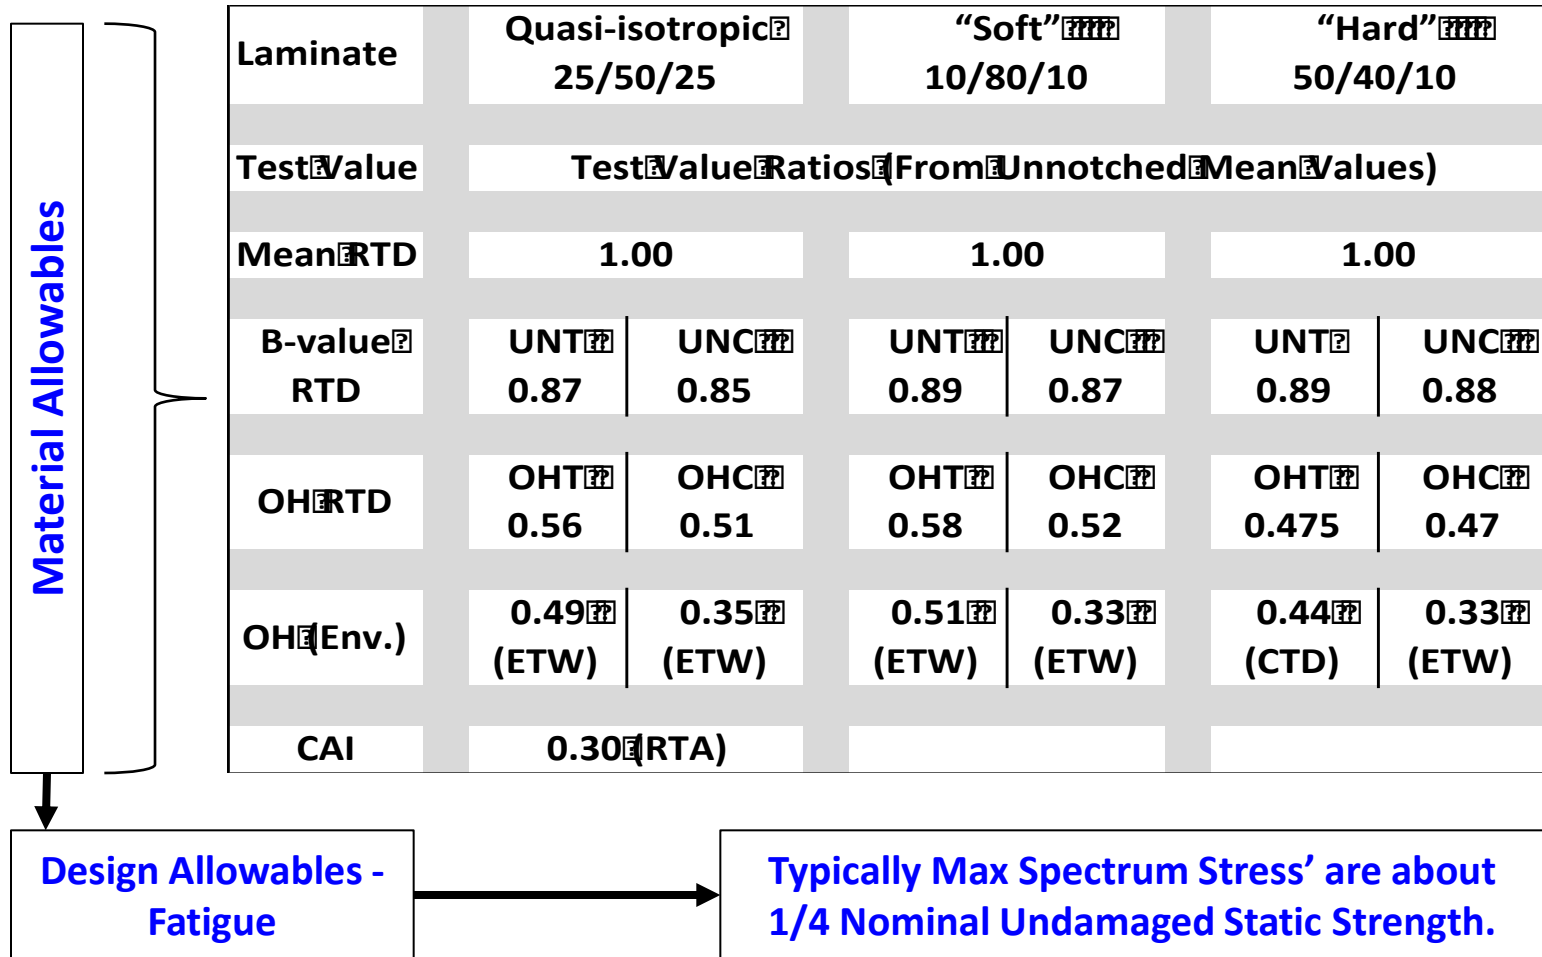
Material Allowables

| Laminate | Quasi-isotropic 25/50/25 | | "Soft" 10/80/10 | | "Hard" 50/40/10 | |
|---|---|---|---|---|---|---|
| Test Value | Test Value Ratios (From Unnotched Mean Values) | | | | | |
| Mean RTD | 1.00 | | 1.00 | | 1.00 | |
| B-value RTD | UNT 0.87 | UNC 0.85 | UNT 0.89 | UNC 0.87 | UNT 0.89 | UNC 0.88 |
| OH RTD | OHT 0.56 | OHC 0.51 | OHT 0.58 | OHC 0.52 | OHT 0.475 | OHC 0.47 |
| OH (Env.) | 0.49 (ETW) | 0.35 (ETW) | 0.51 (ETW) | 0.33 (ETW) | 0.44 (CTD) | 0.33 (ETW) |
| CAI | 0.30 (RTA) | | | | | |

Design Allowables - Fatigue

Typically Max Spectrum Stress' are about 1/4 Nominal Undamaged Static Strength.